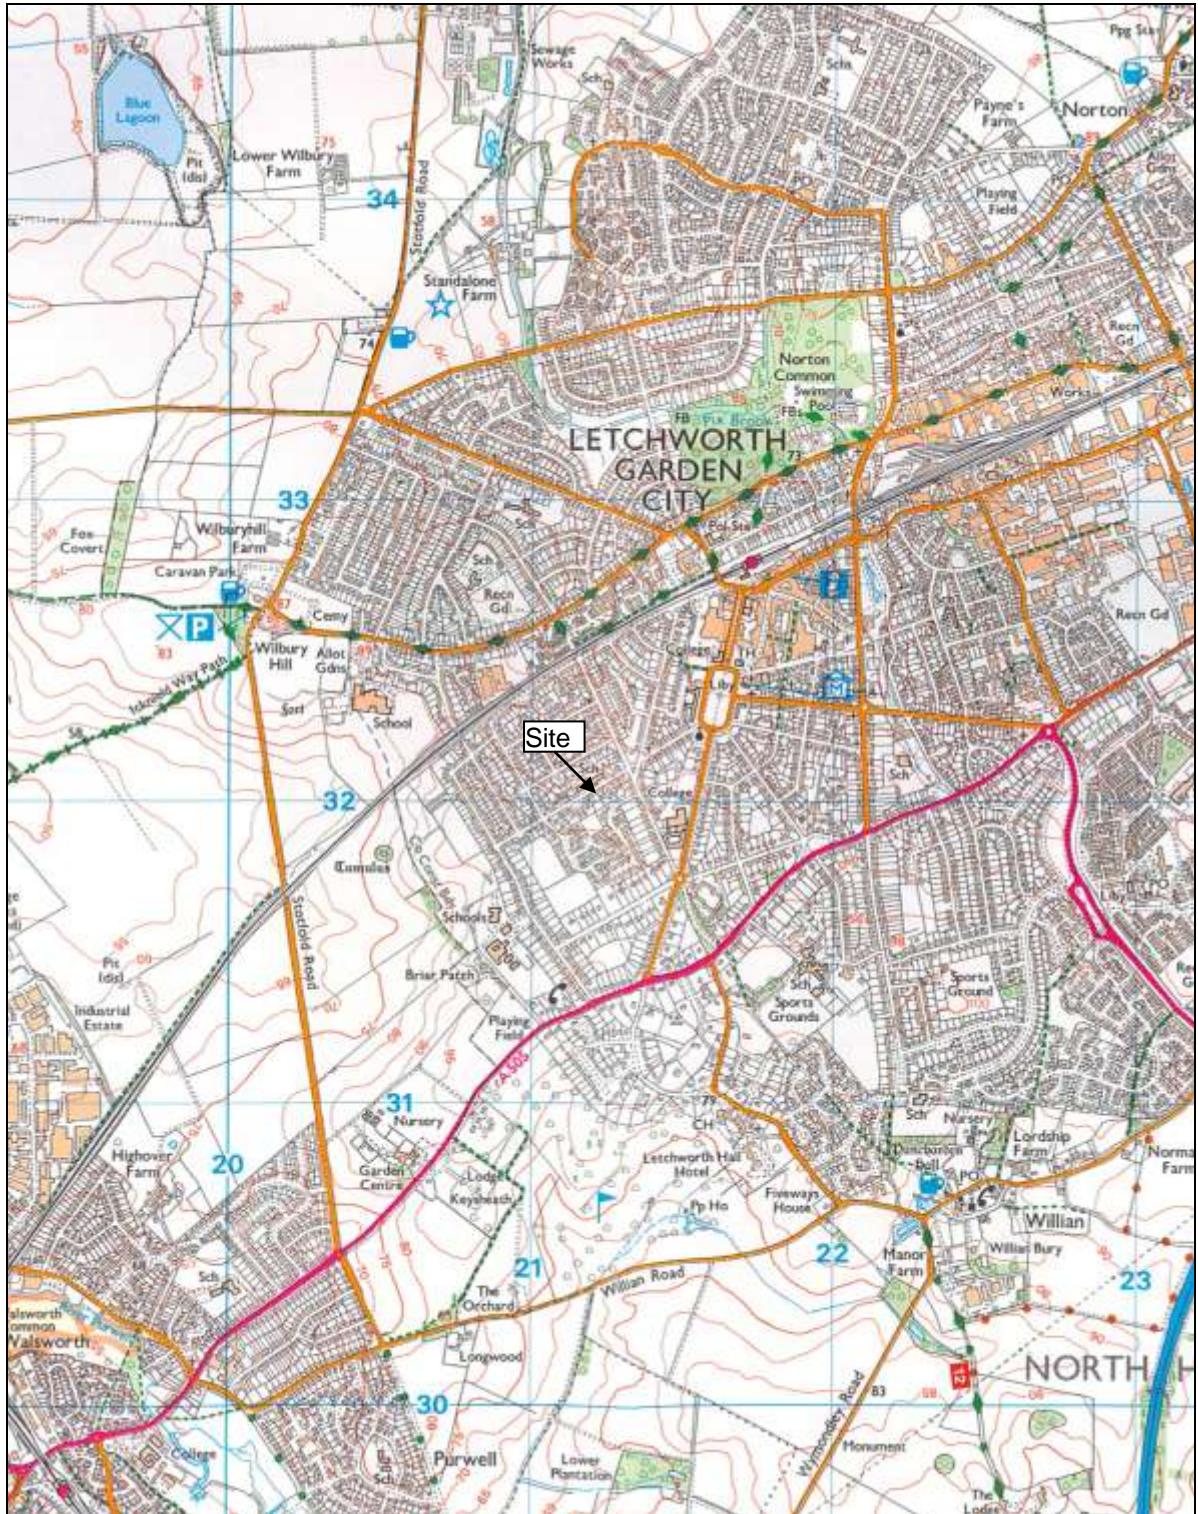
Blue Lagoon
Pit (dis)
Lower Wilbury Farm
Sewage Works
Sch
Sch
Payne's Farm
Norton
Ppg Sta
34
Stotfold Road
Standalone Farm
Playing Field
74
Norton Common
Swimming Pool
Recn Gd
FB
Pix Brook
LETCHWORTH GARDEN CITY
Works
73
33
Fox Covert
Wilburyhill Farm
Sch
Pol Sta
Sch
Caravan Park
Recn Gd
Recn Gd
Cemy
Wilbury Hill
Allot Gdns
College
TH
Icknield Way Path
School
Liby
Site
Sch
32
College
Tumulus
Stotfold Road
Schools
Pit (dis)
Briar Patch
Sch
Sports Ground
Industrial Estate
Sports Grounds
Playing Field
A505
31
Nursery
79
CH
Sch
Nursery
Lordship Farm
Highover Farm
20
Garden Centre
Lodge
Keysheath
Letchworth Hall Hotel
Pp Ho
Fiveways House
Bell
PO
Willian
Willian Bury
Norma Farm
21
22
Manor Farm
23
Sch
The Orchard
Willian Road
Walsworth Common
Walsworth
Longwood
NORTH H
Wymondley Road
30
B3
Monument
College
Sch
Purwell
Lower Plantation
The Lodge